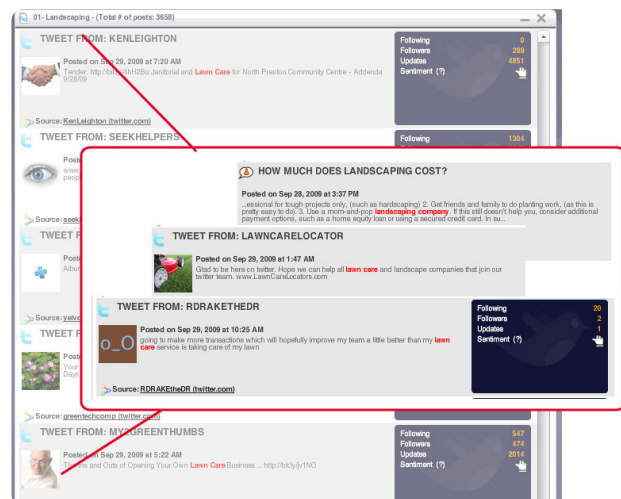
01- Landscaping - (Total # of posts: 3658)

TWEET FROM: KENLEIGHTON

Posted on Sep 29, 2009 at 7:20 AM

Tender: http://bit.ly/dhH2Bu Janitorial and Lawn Care for North Preston Community Centre - Addenda 9/28/09

Following 0
Followers 289
Updates 4851
Sentiment (?)

Source: KenLeighton (twitter.com)

TWEET FROM: SEEKHELPERS

Following 1304

Posted

pasp

Source: seek

TWEET FROM: R

Albur

Source: yelvo

TWEET FROM: R

Your

Days

Source: greentechcomp (twitter.com)

HOW MUCH DOES LANDSCAPING COST?

Posted on Sep 28, 2009 at 3:37 PM

...essional for tough projects only, (such as hardscaping) 2. Get friends and family to do planting work, (as this is pretty easy to do). 3. Use a mom-and-pop landscaping company. If this still doesn't help you, consider additional payment options, such as a home equity loan or using a secured credit card. In su...

TWEET FROM: LAWNCARELOCATOR

Posted on Sep 29, 2009 at 1:47 AM

Glad to be here on twitter. Hope we can help all lawn care and landscape companies that join our twitter team. www.LawnCareLocators.com

TWEET FROM: RDRAKETHEDR

Posted on Sep 29, 2009 at 10:25 AM

going to make more transactions which will hopefully improve my team a little better than my lawn care service is taking care of my lawn

Following 20
Followers 2
Updates 1
Sentiment (?)

Source: RDRAKEtheDR (twitter.com)

TWEET FROM: MYGREENTHUMBS

Posted on Sep 29, 2009 at 5:22 AM

The Ins and Outs of Opening Your Own Lawn Care Business ... http://bit.ly/y1NO

Following 547
Followers 474
Updates 2014
Sentiment (?)